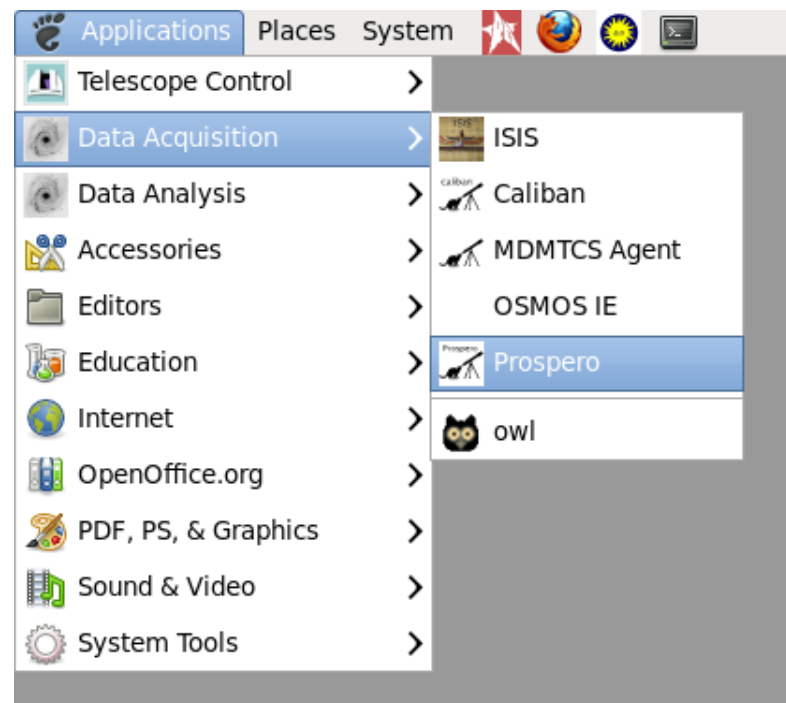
Applications Places System

Telescope Control
Data Acquisition
Data Analysis
Accessories
Editors
Education
Internet
OpenOffice.org
PDF, PS, & Graphics
Sound & Video
System Tools

ISIS
caliban
Caliban
MDMTCS Agent
OSMOS IE
Prospero
Prospero
owl